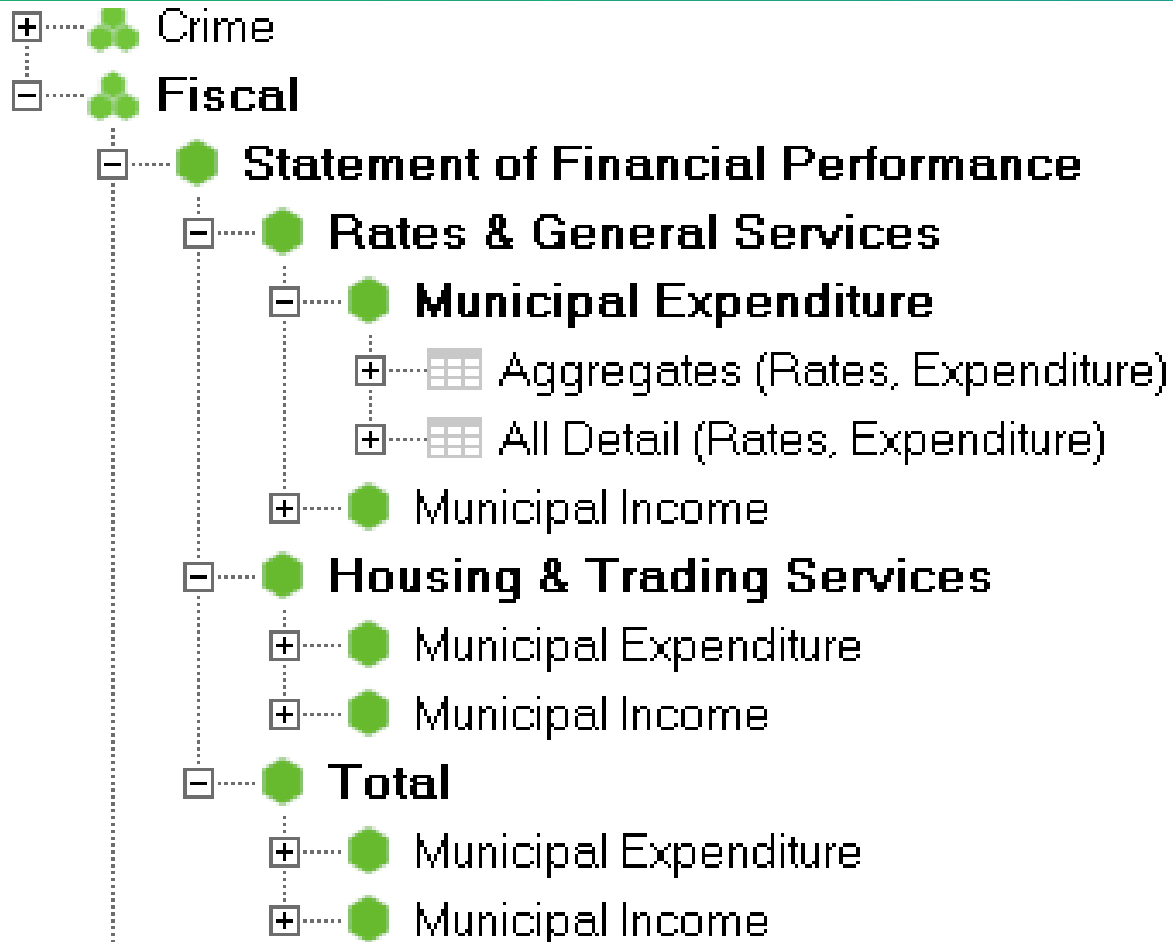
Crime
Fiscal
Statement of Financial Performance
Rates & General Services
Municipal Expenditure
Aggregates (Rates, Expenditure)
All Detail (Rates, Expenditure)
Municipal Income
Housing & Trading Services
Municipal Expenditure
Municipal Income
Total
Municipal Expenditure
Municipal Income